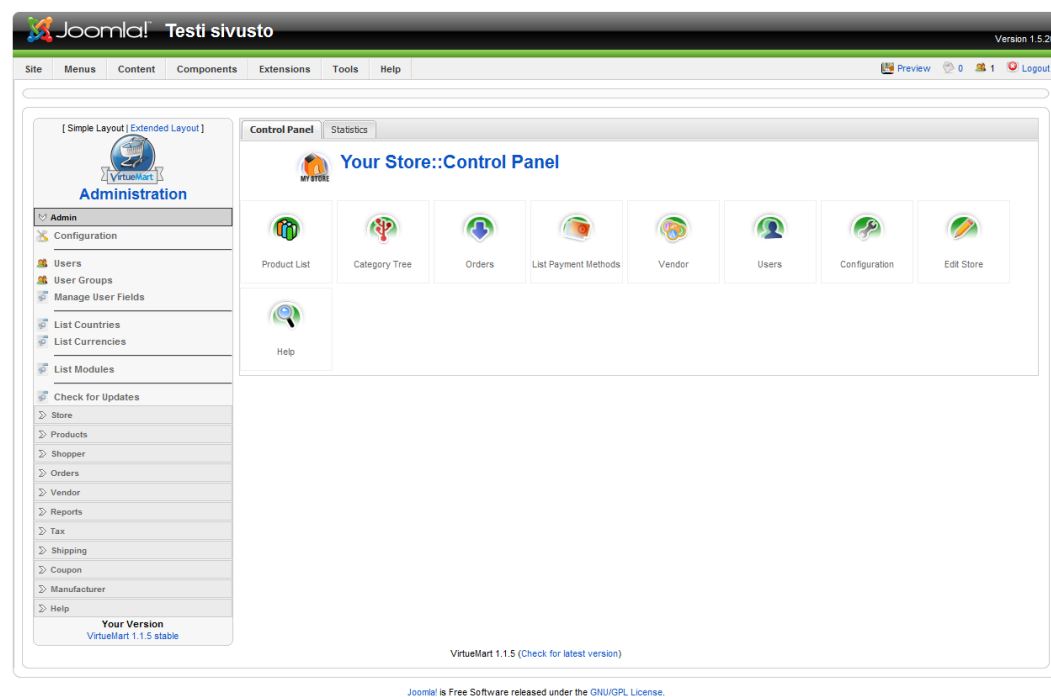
Joomla! Testi sivusto

Version 1.5.2

Site Menus Content Components Extensions Tools Help

Preview 0 1 Logout

[ Simple Layout | Extended Layout ]

VirtueMart

Administration

Admin

Configuration

Users

User Groups

Manage User Fields

List Countries

List Currencies

List Modules

Check for Updates

Store

Products

Shopper

Orders

Vendor

Reports

Tax

Shipping

Coupon

Manufacturer

Help

Your Version

VirtueMart 1.1.5 stable

Control Panel Statistics

MY STORE

Your Store::Control Panel

Product List

Category Tree

Orders

List Payment Methods

Vendor

Users

Configuration

Edit Store

Help

VirtueMart 1.1.5 (Check for latest version)

Joomla! is Free Software released under the GNU/GPL License.